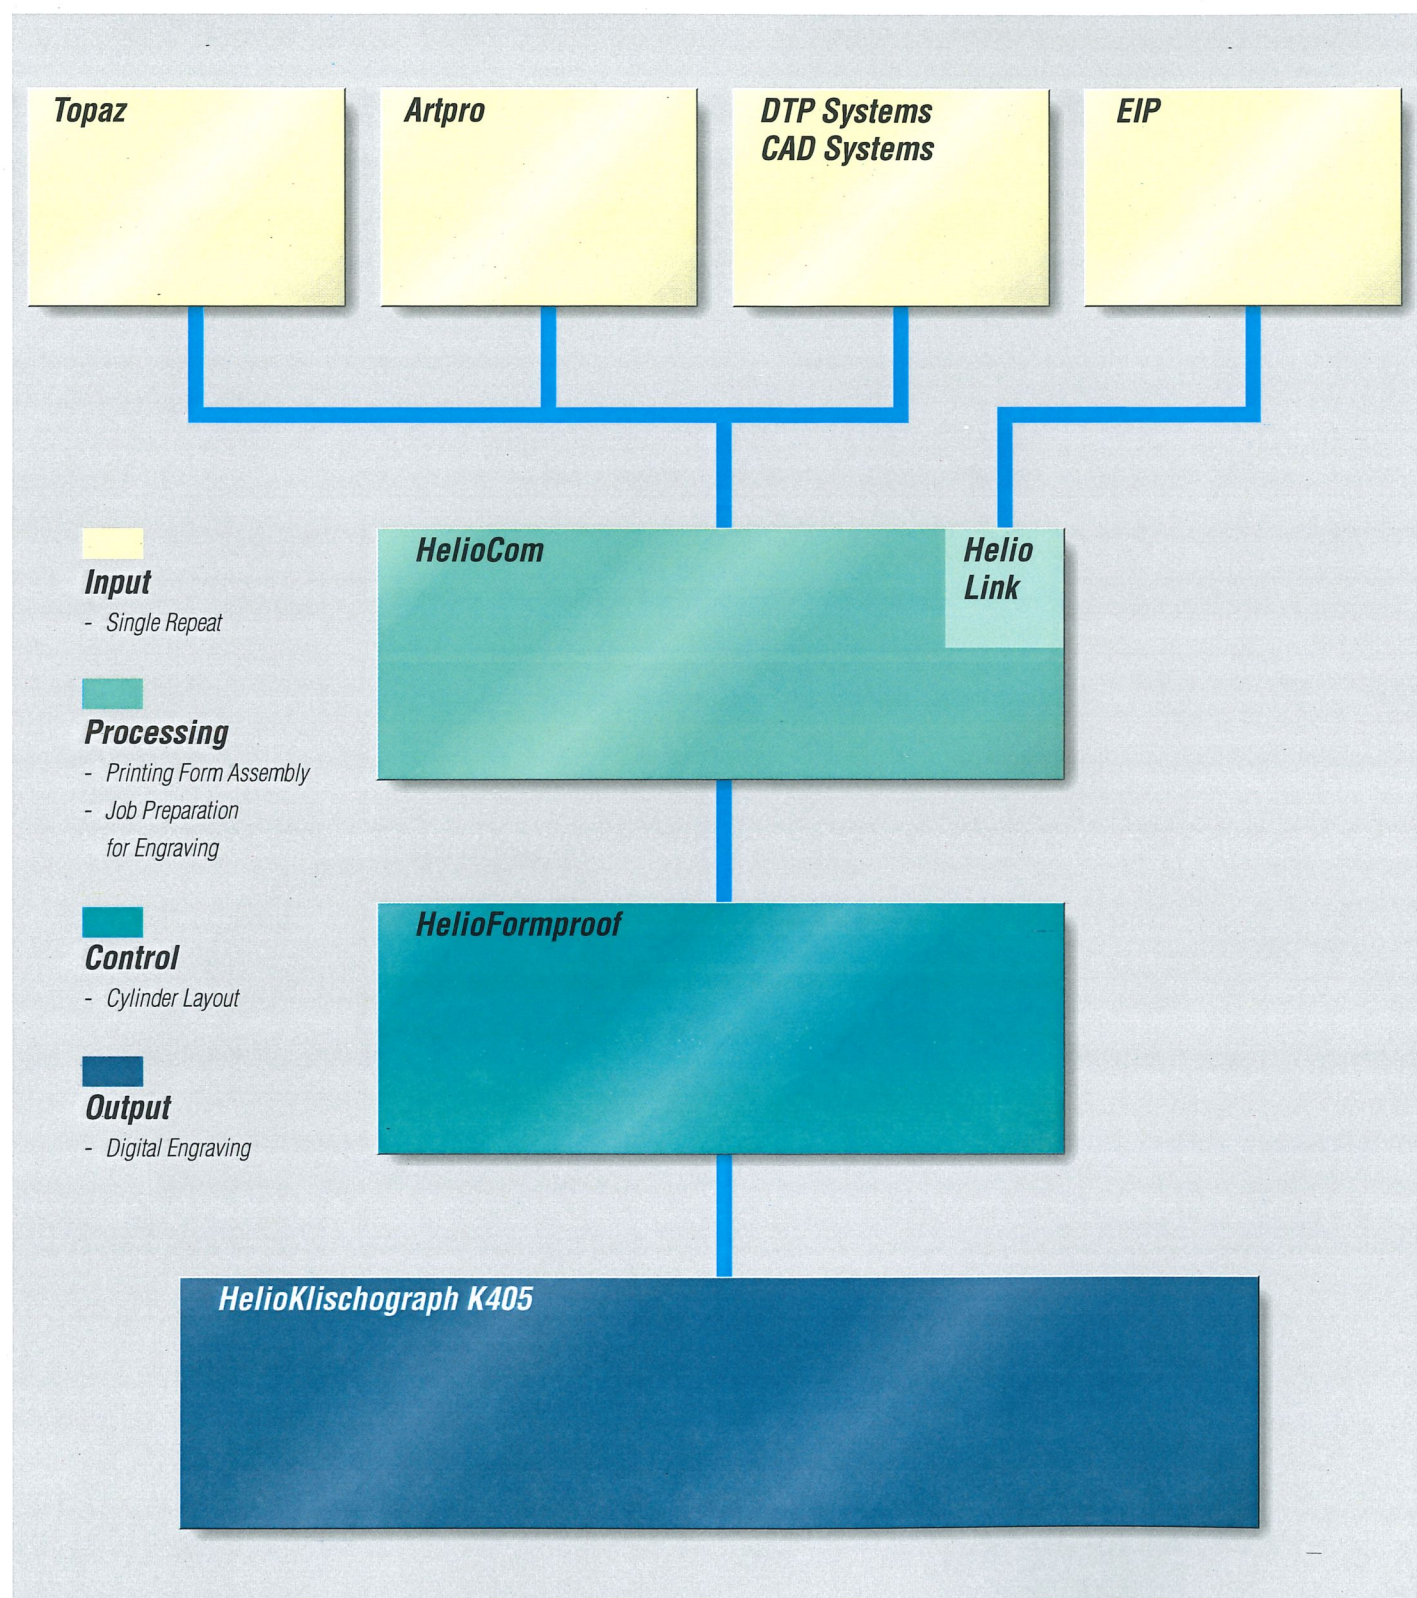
Topaz

Artpro

DTP Systems
CAD Systems

EIP

Input
- Single Repeat

Processing
- Printing Form Assembly
- Job Preparation for Engraving

Control
- Cylinder Layout

Output
- Digital Engraving

HelioCom

Helio Link

HelioFormproof

HelioKlischograph K405